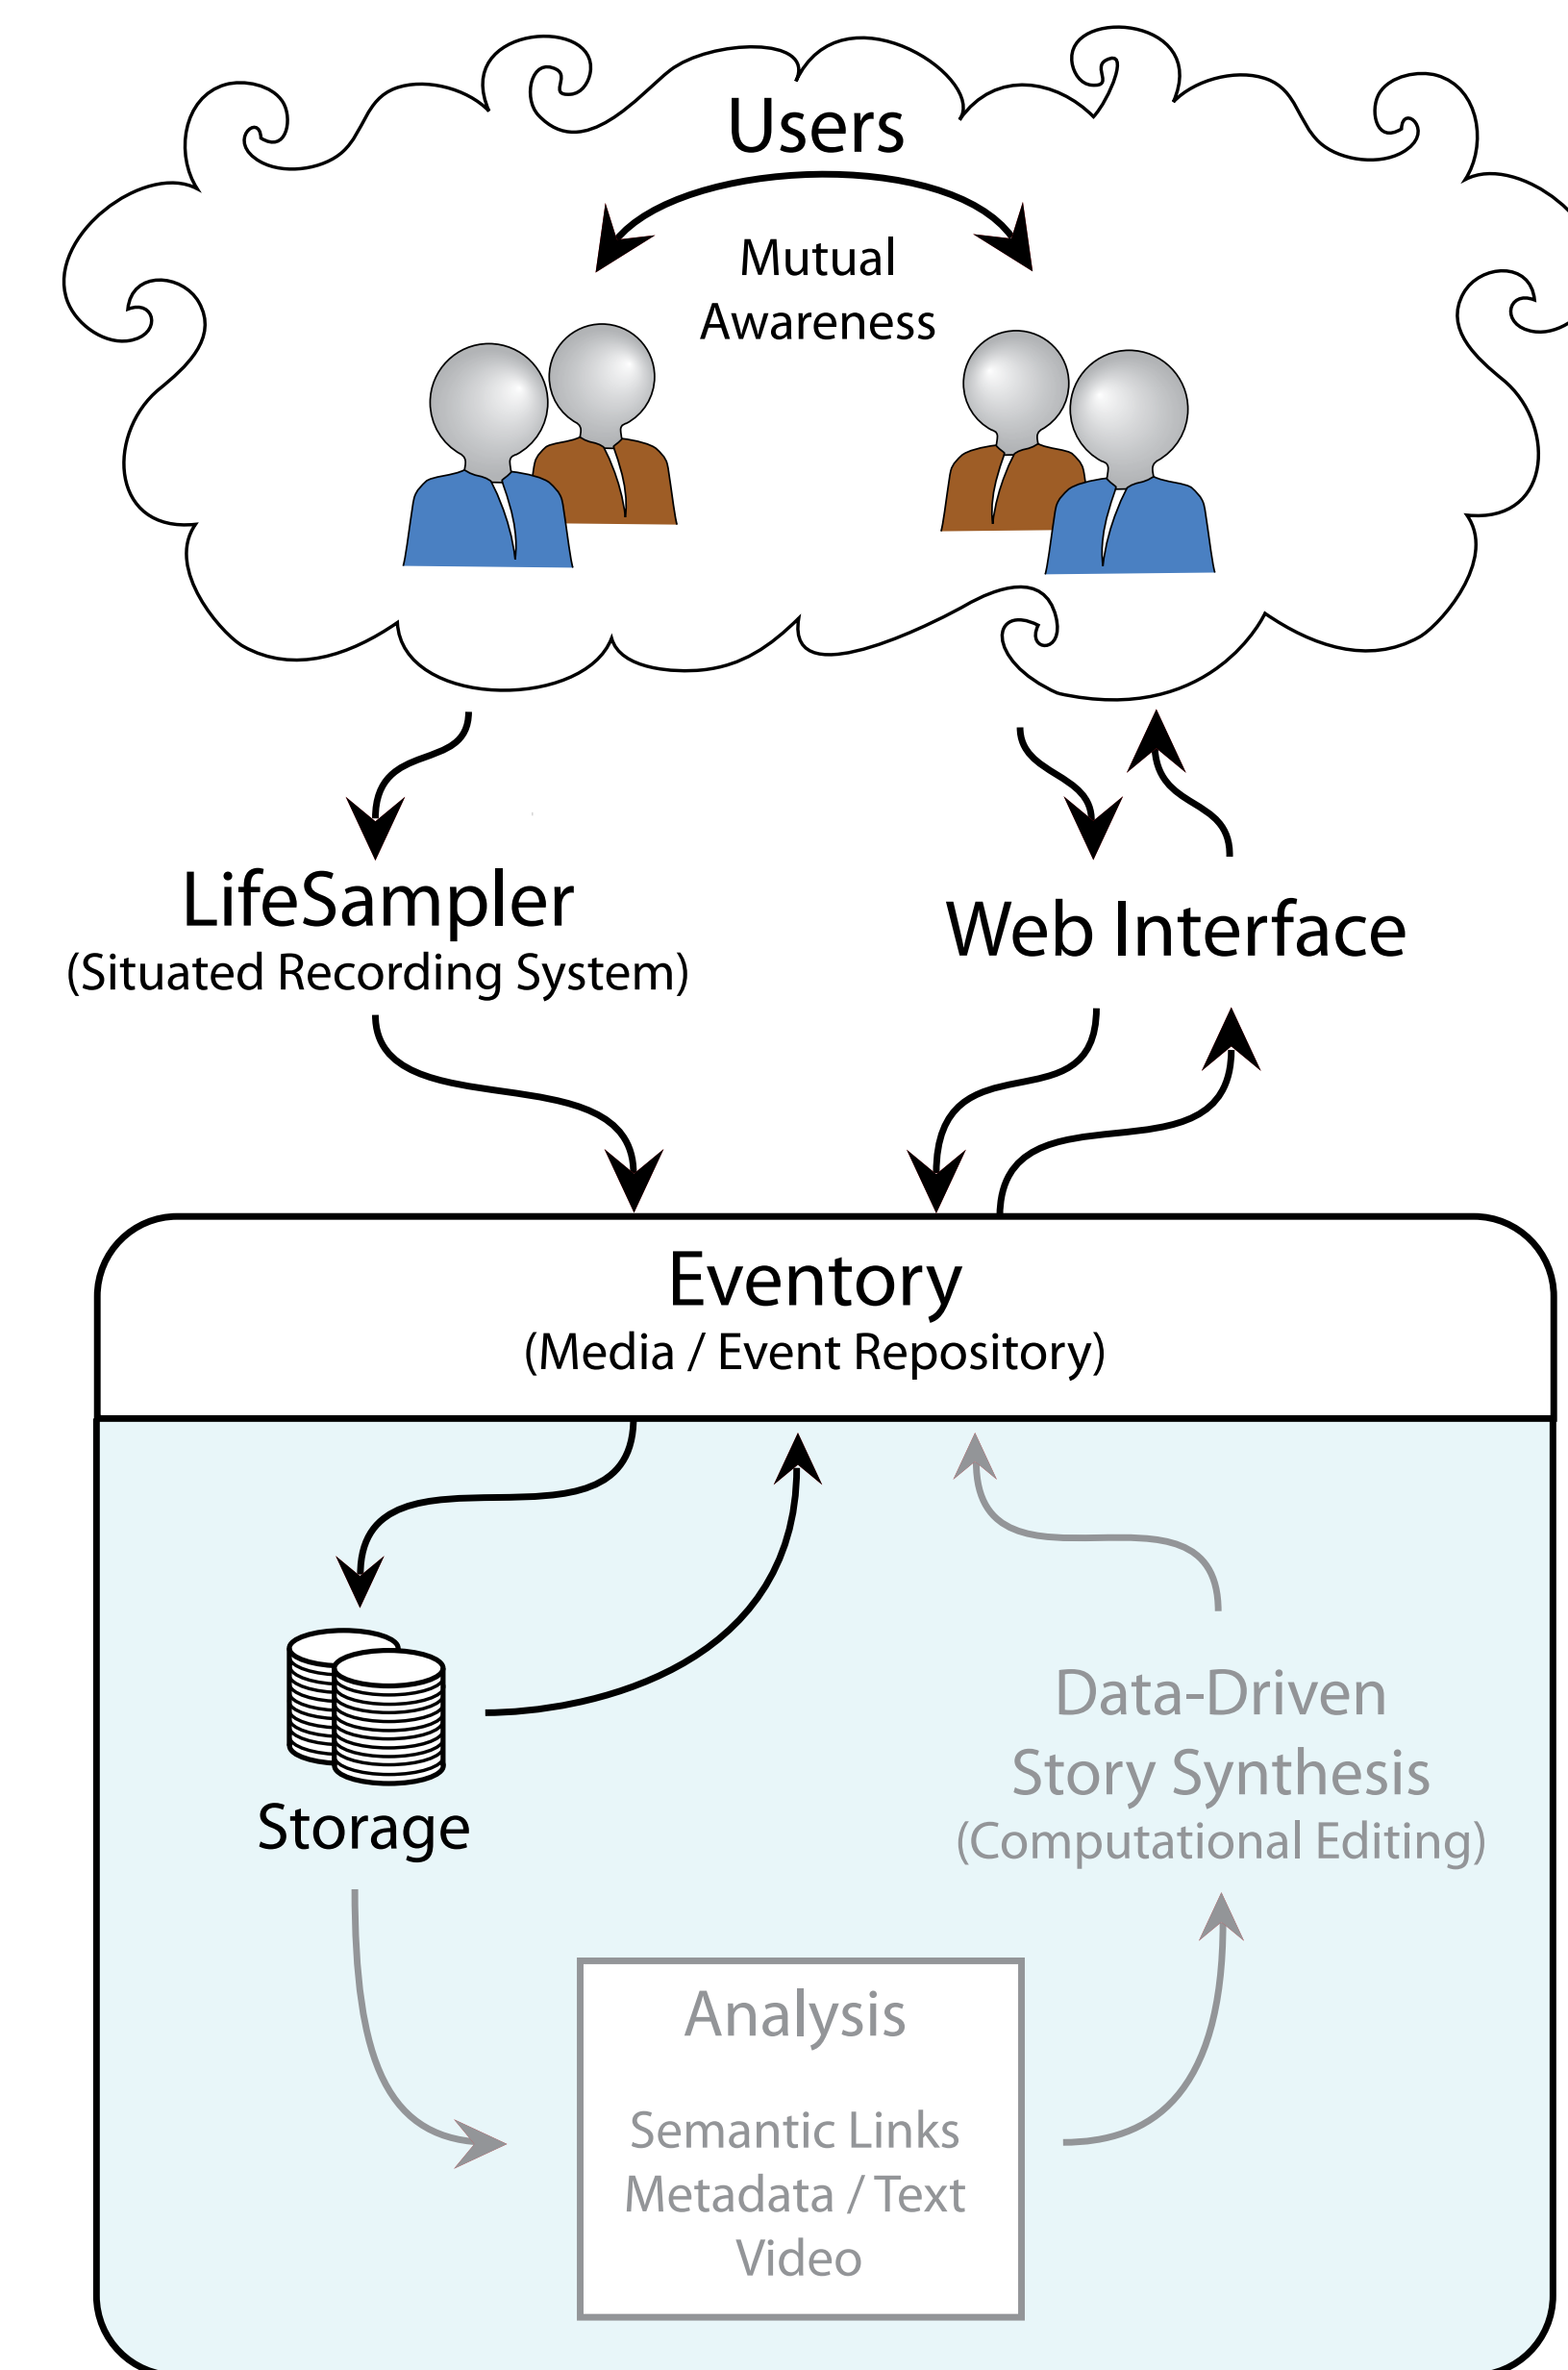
Users

Mutual Awareness

LifeSampler
(Situated Recording System)

Web Interface

Eventory
(Media / Event Repository)

Storage

Data-Driven
Story Synthesis
(Computational Editing)

Analysis

Semantic Links
Metadata / Text
Video